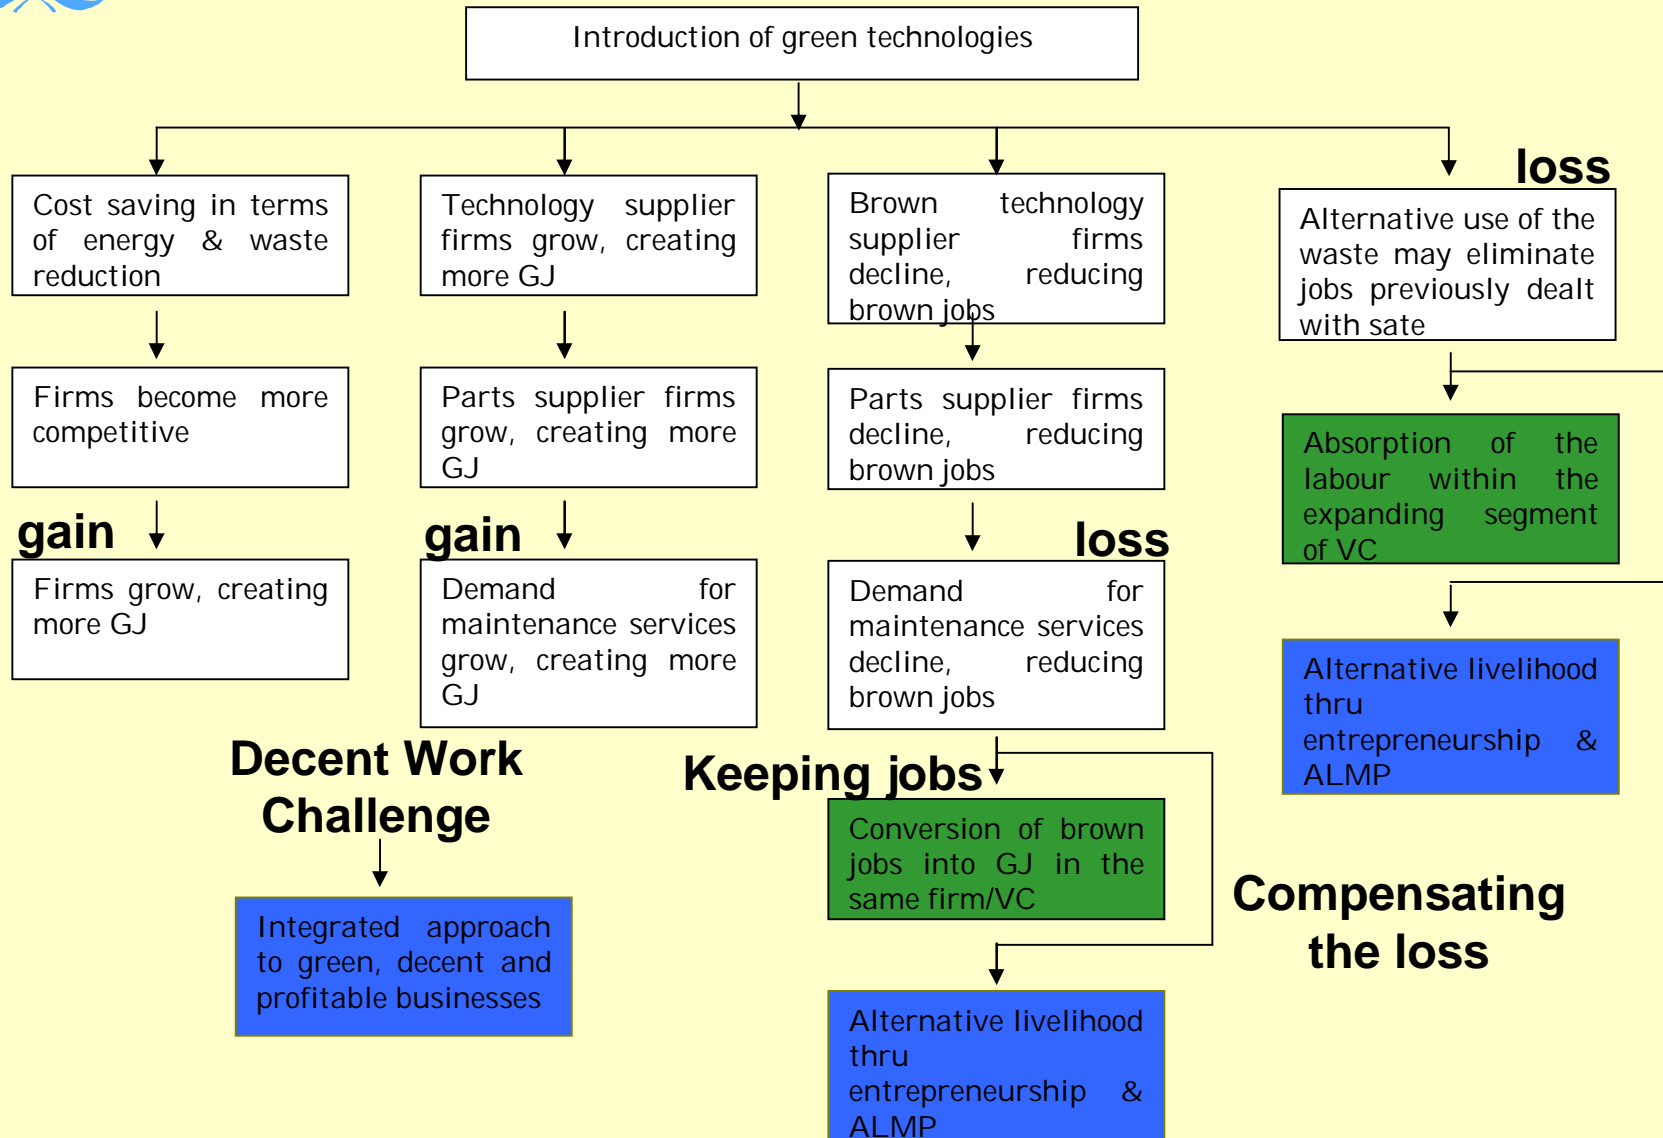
Introduction of green technologies

Cost saving in terms of energy & waste reduction

Firms become more competitive

gain

Firms grow, creating more GJ

Technology supplier firms grow, creating more GJ

Parts supplier firms grow, creating more GJ

gain

Demand for maintenance services grow, creating more GJ

Decent Work Challenge

Integrated approach to green, decent and profitable businesses

Brown technology supplier firms decline, reducing brown jobs

Parts supplier firms decline, reducing brown jobs

loss

Demand for maintenance services decline, reducing brown jobs

Keeping jobs

Conversion of brown jobs into GJ in the same firm/VC

Alternative livelihood thru entrepreneurship & ALMP

loss

Alternative use of the waste may eliminate jobs previously dealt with sate

Absorption of the labour within the expanding segment of VC

Alternative livelihood thru entrepreneurship & ALMP

Compensating the loss